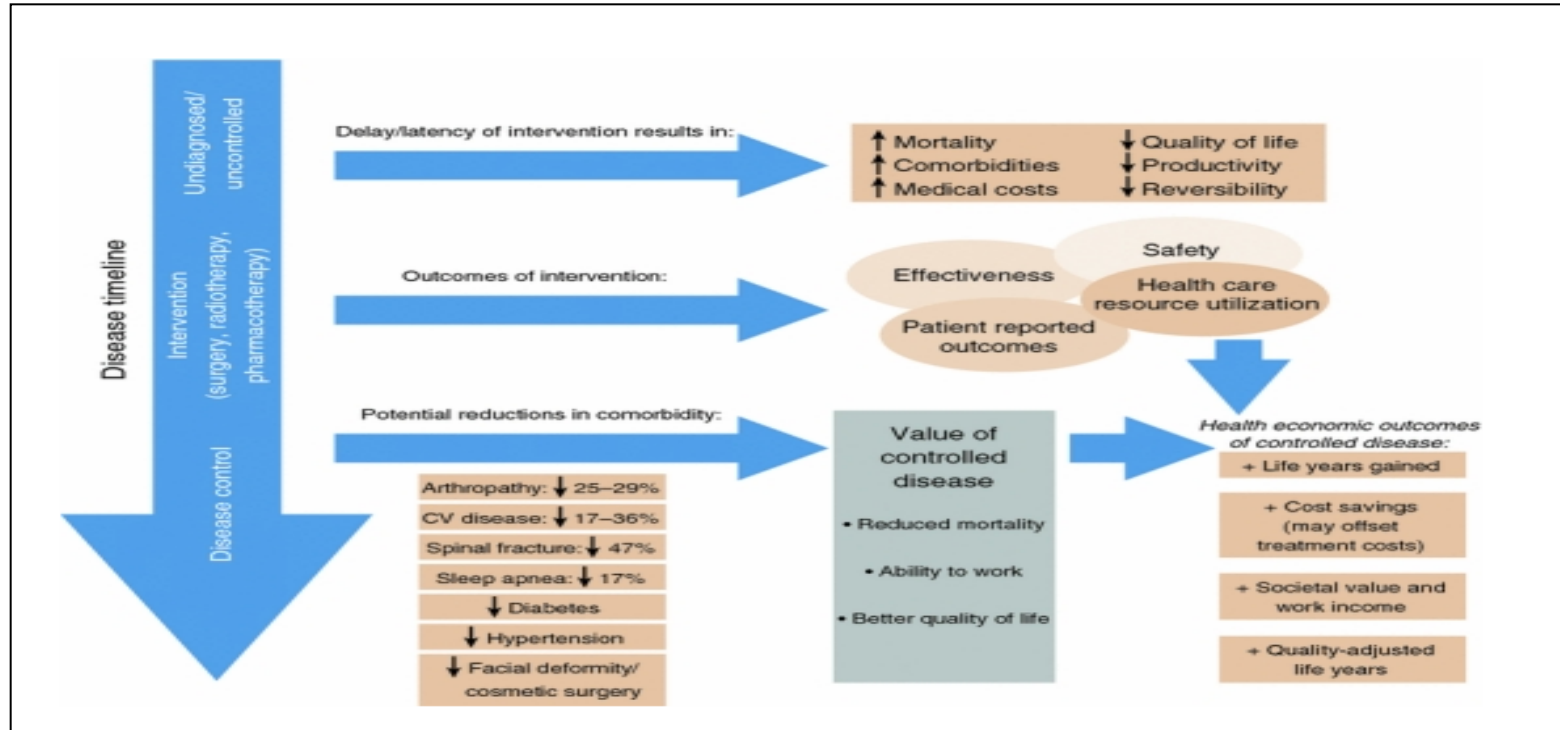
Disease timeline

Undiagnosed/ uncontrolled

Intervention (surgery, radiotherapy, pharmacotherapy)

Disease control

Delay/latency of intervention results in:

↑ Mortality
↑ Comorbidities
↑ Medical costs
↓ Quality of life
↓ Productivity
↓ Reversibility

Outcomes of intervention:

Safety
Effectiveness
Health care resource utilization
Patient reported outcomes

Potential reductions in comorbidity:

Arthropathy: ↓ 25–29%
CV disease: ↓ 17–36%
Spinal fracture: ↓ 47%
Sleep apnea: ↓ 17%
↓ Diabetes
↓ Hypertension
↓ Facial deformity/ cosmetic surgery

Value of controlled disease

• Reduced mortality
• Ability to work
• Better quality of life

*Health economic outcomes of controlled disease:*

+ Life years gained
+ Cost savings (may offset treatment costs)
+ Societal value and work income
+ Quality-adjusted life years